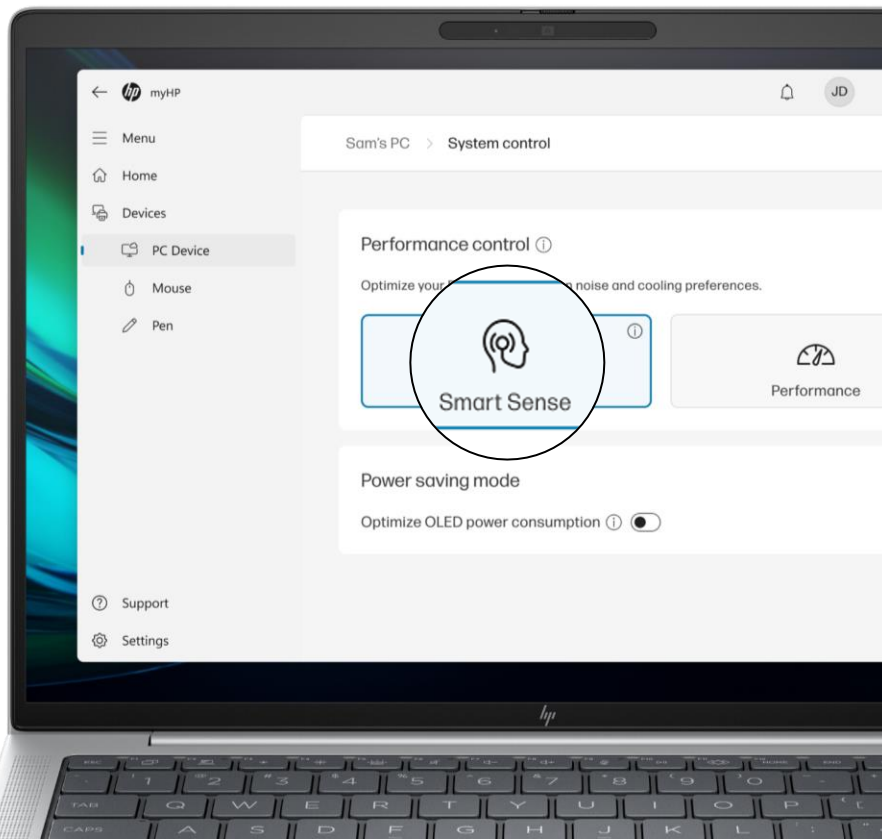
myHP

JD

Menu

Home

Devices

PC Device

Mouse

Pen

Sam's PC > System control

Performance control ⓘ

Optimize your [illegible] noise and cooling preferences.

ⓘ

Smart Sense

Performance

Power saving mode

Optimize OLED power consumption ⓘ

Support

Settings

hp